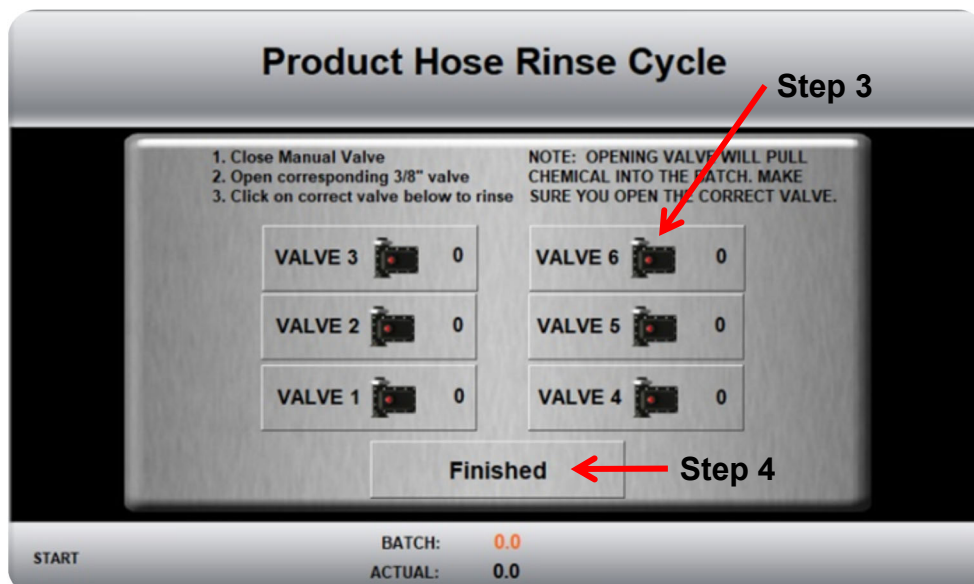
Product Hose Rinse Cycle

Step 3

1. Close Manual Valve
2. Open corresponding 3/8" valve
3. Click on correct valve below to rinse

NOTE: OPENING VALVE WILL PULL CHEMICAL INTO THE BATCH. MAKE SURE YOU OPEN THE CORRECT VALVE.

VALVE 3 0
VALVE 6 0
VALVE 2 0
VALVE 5 0
VALVE 1 0
VALVE 4 0

Finished

Step 4

START

BATCH: 0.0
ACTUAL: 0.0